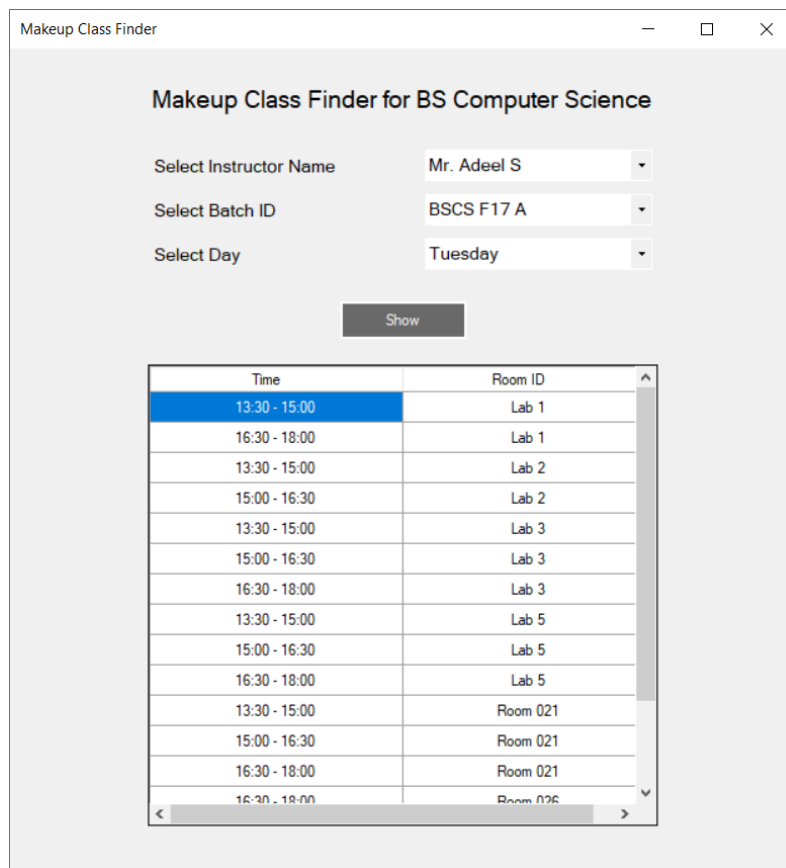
Makeup Class Finder

Makeup Class Finder for BS Computer Science

Select Instructor Name Mr. Adeel S

Select Batch ID BSCS F17 A

Select Day Tuesday

Show

| Time | Room ID |
|---|---|
| 13:30 - 15:00 | Lab 1 |
| 16:30 - 18:00 | Lab 1 |
| 13:30 - 15:00 | Lab 2 |
| 15:00 - 16:30 | Lab 2 |
| 13:30 - 15:00 | Lab 3 |
| 15:00 - 16:30 | Lab 3 |
| 16:30 - 18:00 | Lab 3 |
| 13:30 - 15:00 | Lab 5 |
| 15:00 - 16:30 | Lab 5 |
| 16:30 - 18:00 | Lab 5 |
| 13:30 - 15:00 | Room 021 |
| 15:00 - 16:30 | Room 021 |
| 16:30 - 18:00 | Room 021 |
| 16:30 - 18:00 | Room 026 |